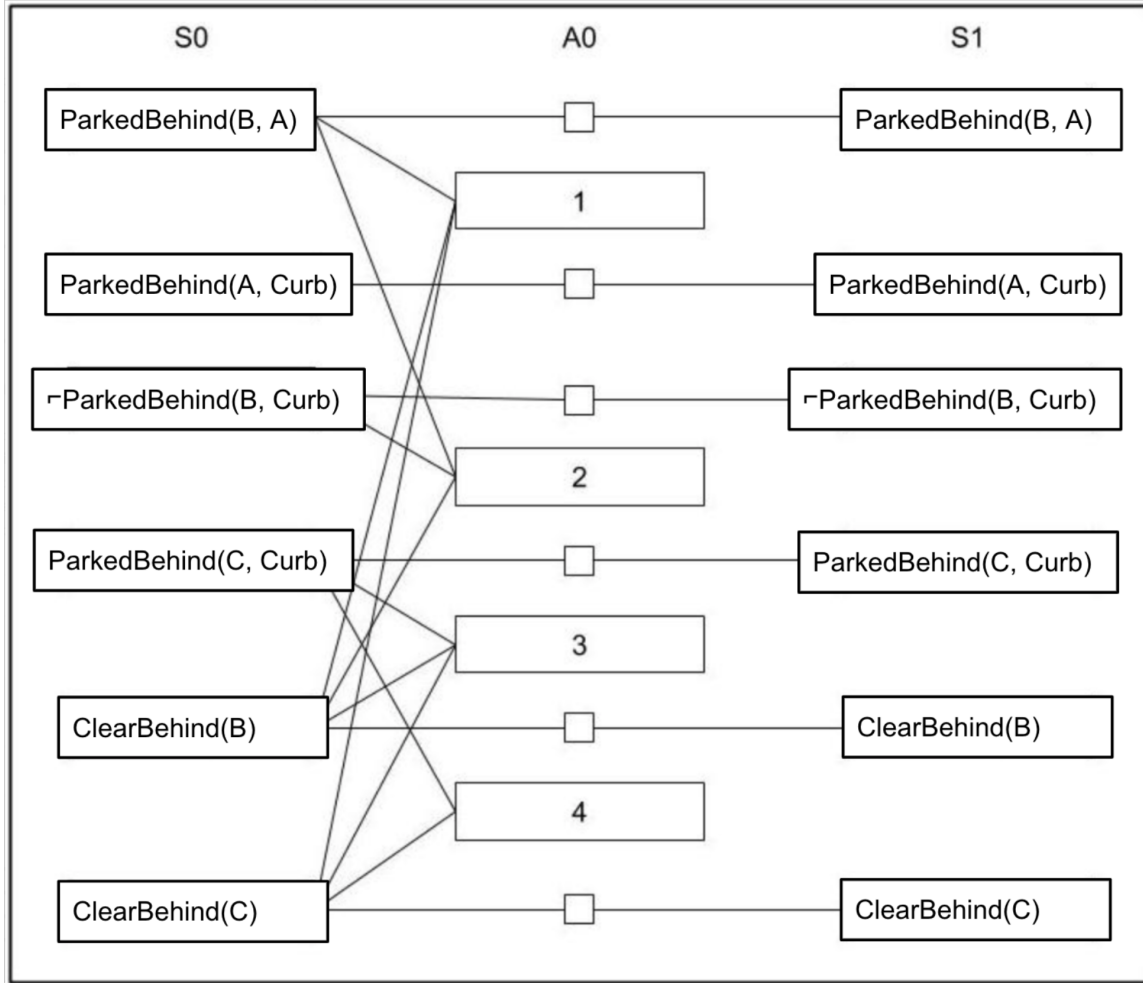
S0

A0

S1

ParkedBehind(B, A)

ParkedBehind(B, A)

1

ParkedBehind(A, Curb)

ParkedBehind(A, Curb)

¬ParkedBehind(B, Curb)

¬ParkedBehind(B, Curb)

2

ParkedBehind(C, Curb)

ParkedBehind(C, Curb)

3

ClearBehind(B)

ClearBehind(B)

4

ClearBehind(C)

ClearBehind(C)